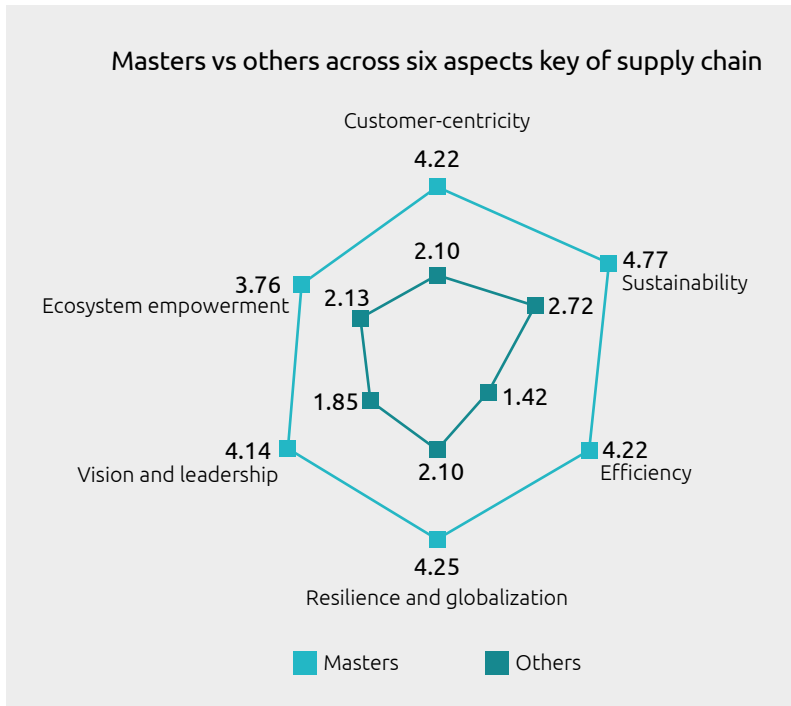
Masters vs others across six aspects key of supply chain

Customer-centricity
4.22
2.10
3.76
Ecosystem empowerment
2.13
4.77
Sustainability
2.72
1.85
1.42
4.14
Vision and leadership
2.10
4.22
Efficiency
4.25
Resilience and globalization

Masters
Others